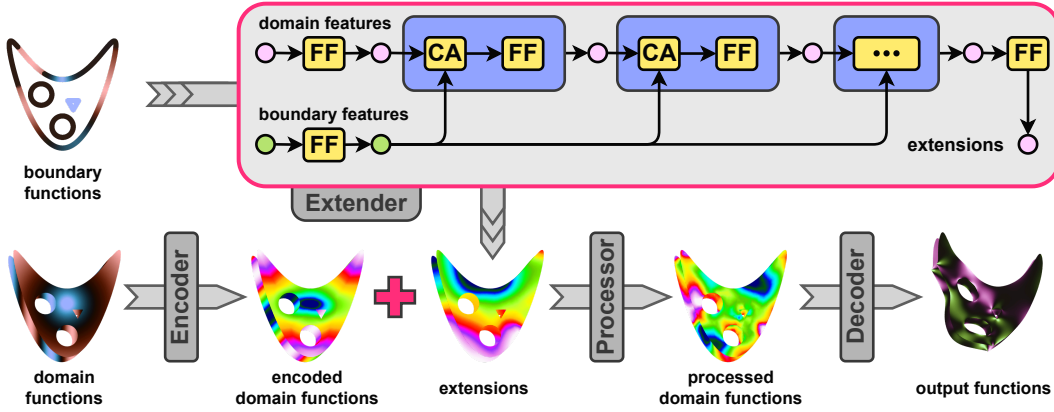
domain features

FF

CA

FF

CA

FF

•••

FF

boundary features

FF

extensions

boundary functions

Extender

Encoder

Processor

Decoder

domain functions

encoded domain functions

extensions

processed domain functions

output functions